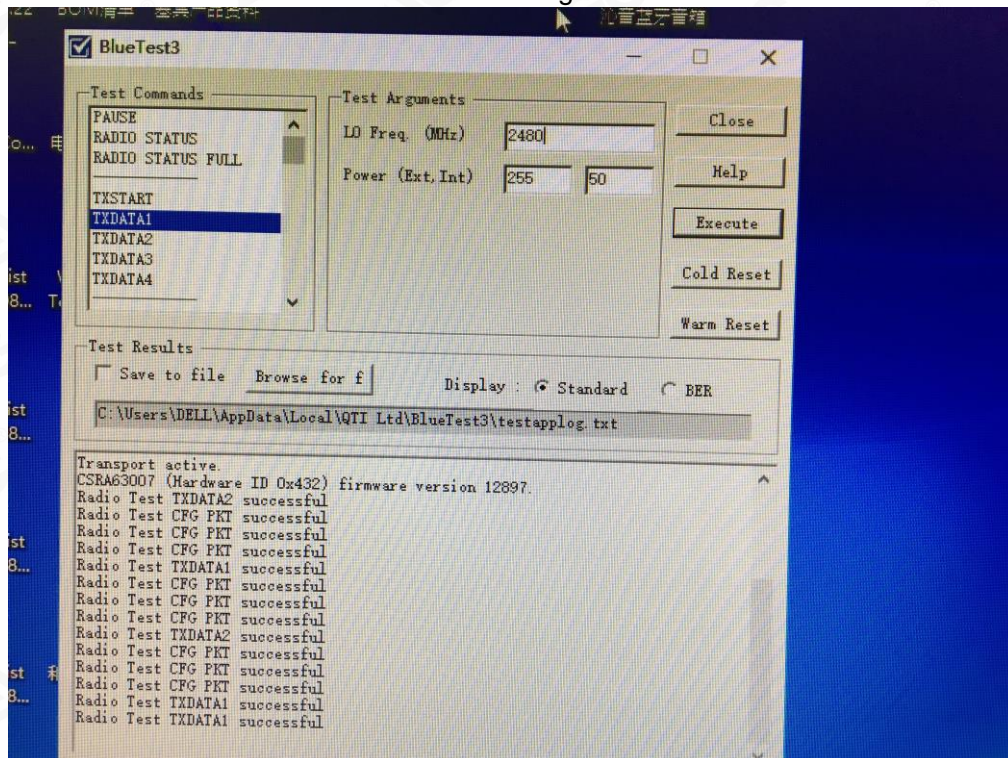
BlueTest3

Test Commands
PAUSE
RADIO STATUS
RADIO STATUS FULL
TXSTART
TXDATA1
TXDATA2
TXDATA3
TXDATA4

Test Arguments
LO Freq. (MHz) 2480
Power (Ext,Int) 255 50

Close
Help
Execute
Cold Reset
Warm Reset

Test Results
Save to file Browse for f
Display : Standard BER
C:\Users\DELL\AppData\Local\QTI Ltd\BlueTest3\testapplog.txt

Transport active.
CSRA63007 (Hardware ID 0x432) firmware version 12897.
Radio Test TXDATA2 successful
Radio Test CFG PKT successful
Radio Test CFG PKT successful
Radio Test CFG PKT successful
Radio Test TXDATA1 successful
Radio Test CFG PKT successful
Radio Test CFG PKT successful
Radio Test CFG PKT successful
Radio Test TXDATA2 successful
Radio Test CFG PKT successful
Radio Test CFG PKT successful
Radio Test CFG PKT successful
Radio Test TXDATA1 successful
Radio Test TXDATA1 successful